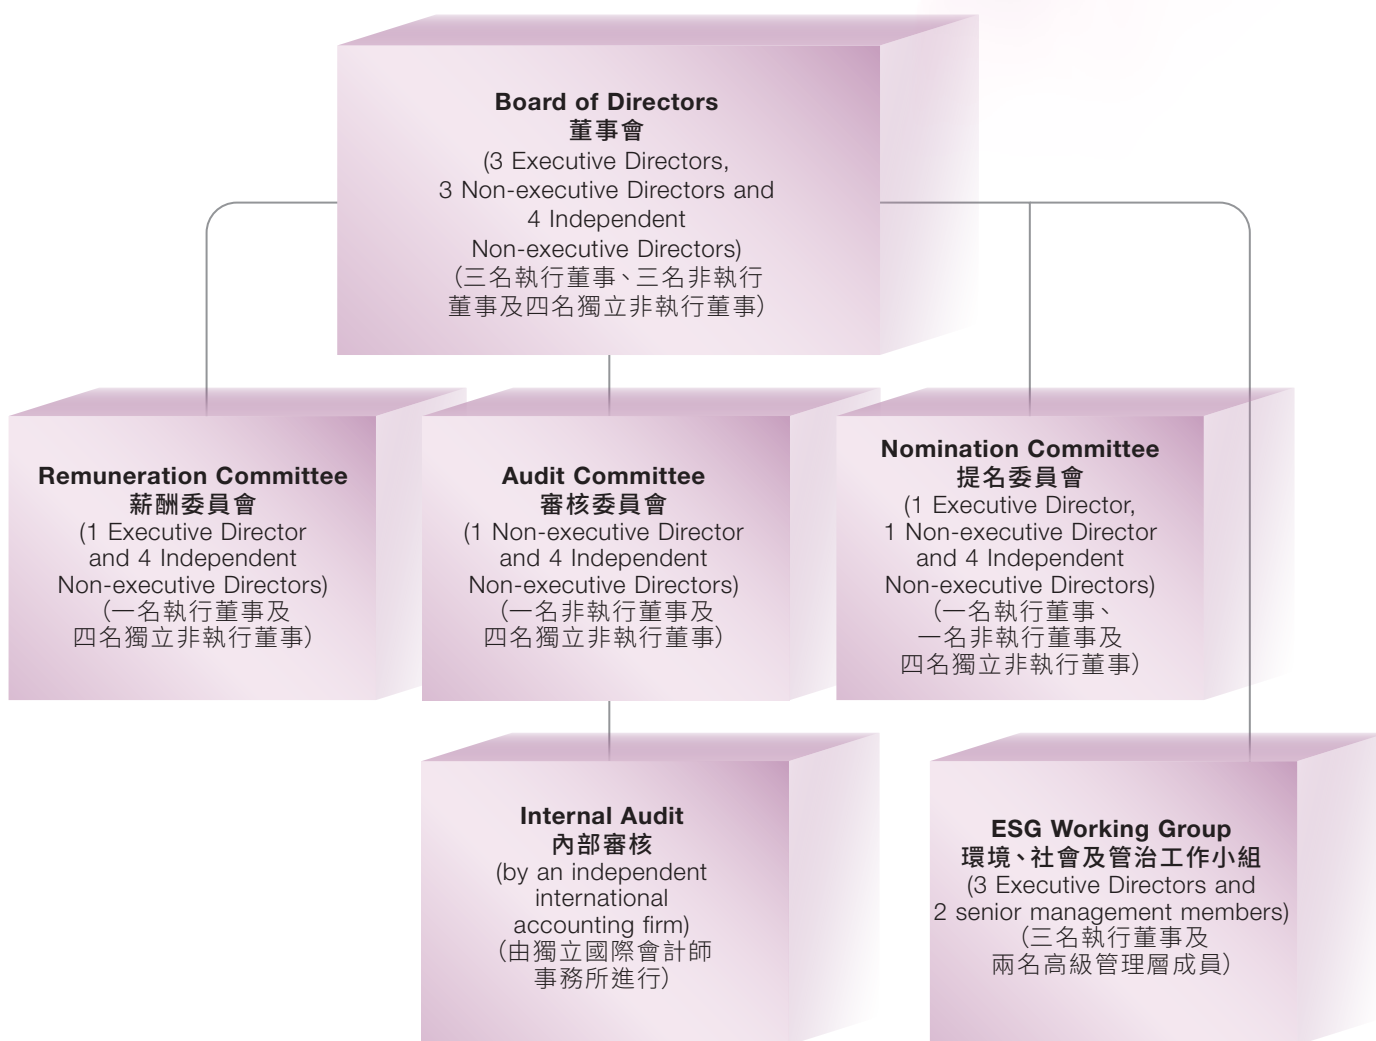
Board of Directors
董事會
(3 Executive Directors, 3 Non-executive Directors and 4 Independent Non-executive Directors)
(三名執行董事、三名非執行董事及四名獨立非執行董事)

Remuneration Committee
薪酬委員會
(1 Executive Director and 4 Independent Non-executive Directors)
(一名執行董事及四名獨立非執行董事)

Audit Committee
審核委員會
(1 Non-executive Director and 4 Independent Non-executive Directors)
(一名非執行董事及四名獨立非執行董事)

Nomination Committee
提名委員會
(1 Executive Director, 1 Non-executive Director and 4 Independent Non-executive Directors)
(一名執行董事、一名非執行董事及四名獨立非執行董事)

Internal Audit
內部審核
(by an independent international accounting firm)
(由獨立國際會計師事務所進行)

ESG Working Group
環境、社會及管治工作小組
(3 Executive Directors and 2 senior management members)
(三名執行董事及兩名高級管理層成員)